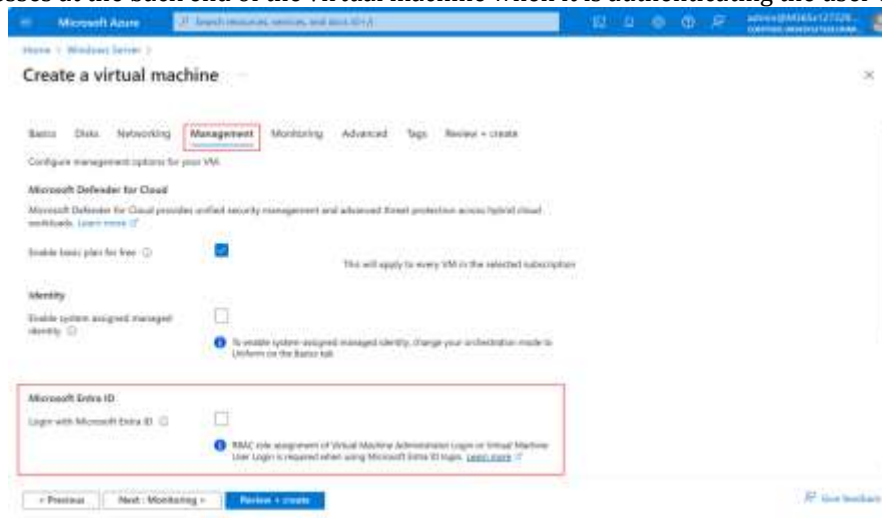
sses at the back end of the virtual machine when it is authenticating the user w

Microsoft Azure

Search resources, services, and docs (G+/)

admin@M365x127328...

Home > Windows Server >

Create a virtual machine

Basics Disks Networking Management Monitoring Advanced Tags Review + create

Configure management options for your VM.

Microsoft Defender for Cloud

Microsoft Defender for Cloud provides unified security management and advanced threat protection across hybrid cloud workloads. Learn more

Enable basic plan for free

This will apply to every VM in the selected subscription

Identity

Enable system assigned managed identity

To enable system assigned managed identity, change your orchestration mode to Uniform on the Basics tab

Microsoft Entra ID

Login with Microsoft Entra ID

RBAC role assignment of Virtual Machine Administrator Login or Virtual Machine User Login is required when using Microsoft Entra ID login. Learn more

< Previous Next : Monitoring > Review + create

Give feedback